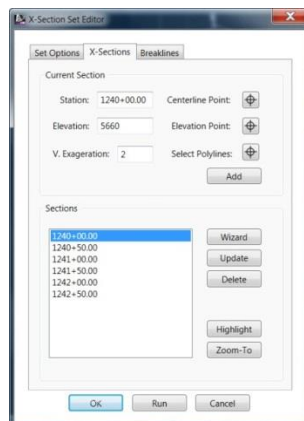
X-Section Set Editor

Set Options | X-Sections | Breaklines

Current Section

Station: 1240+00.00
Centerline Point:

Elevation: 5660
Elevation Point:

V. Exageration: 2
Select Polylines:

Add

Sections

1240+00.00
1240+50.00
1241+00.00
1241+50.00
1242+00.00
1242+50.00

Wizard
Update
Delete

Highlight
Zoom-To

OK | Run | Cancel